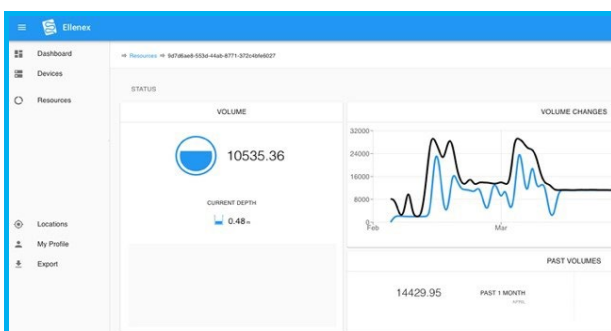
Ellenex

Dashboard

Devices

Resources

Locations

My Profile

Export

⇒ Resources ⇒ 9d7d6ae8-553d-44ab-8771-372c4bfe6027

STATUS

VOLUME

10535.36

CURRENT DEPTH

0.48 m

VOLUME CHANGES

32000

24000

16000

8000

0

Feb

Mar

PAST VOLUMES

14429.95

PAST 1 MONTH

APRIL